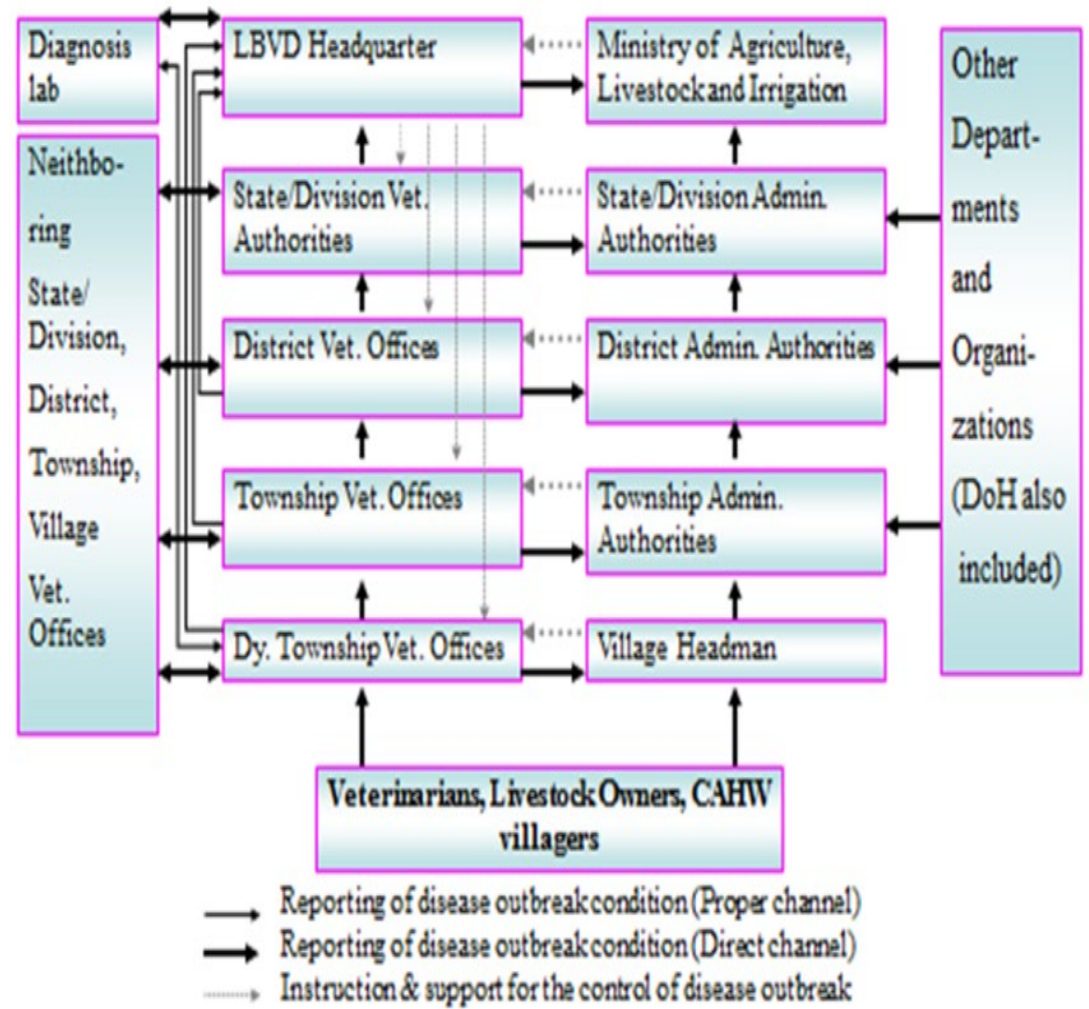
Diagnosis lab

LBVD Headquarter

Ministry of Agriculture, Livestock and Irrigation

Other Departments and Organizations (DoH also included)

Neithboring State/ Division, District, Township, Village Vet. Offices

State/Division Vet. Authorities

State/Division Admin. Authorities

District Vet. Offices

District Admin. Authorities

Township Vet. Offices

Township Admin. Authorities

Dy. Township Vet. Offices

Village Headman

Veterinarians, Livestock Owners, CAHW villagers

Reporting of disease outbreak condition (Proper channel)
Reporting of disease outbreak condition (Direct channel)
Instruction & support for the control of disease outbreak